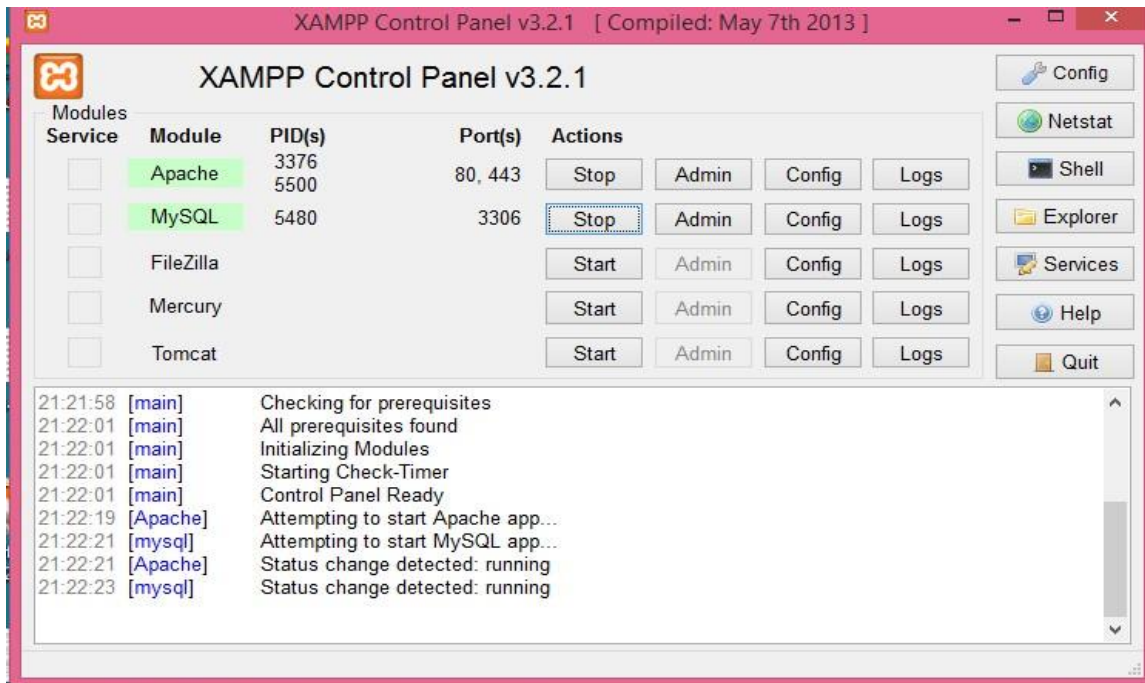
XAMPP Control Panel v3.2.1 [ Compiled: May 7th 2013 ]

XAMPP Control Panel v3.2.1

Config
Netstat
Shell
Explorer
Services
Help
Quit

Modules

| Service | Module | PID(s) | Port(s) | Actions | | | |
|---|---|---|---|---|---|---|---|
| | Apache | 3376 5500 | 80, 443 | Stop | Admin | Config | Logs |
| | MySQL | 5480 | 3306 | Stop | Admin | Config | Logs |
| | FileZilla | | | Start | Admin | Config | Logs |
| | Mercury | | | Start | Admin | Config | Logs |
| | Tomcat | | | Start | Admin | Config | Logs |

21:21:58 [main] Checking for prerequisites
21:22:01 [main] All prerequisites found
21:22:01 [main] Initializing Modules
21:22:01 [main] Starting Check-Timer
21:22:01 [main] Control Panel Ready
21:22:19 [Apache] Attempting to start Apache app...
21:22:21 [mysql] Attempting to start MySQL app...
21:22:21 [Apache] Status change detected: running
21:22:23 [mysql] Status change detected: running